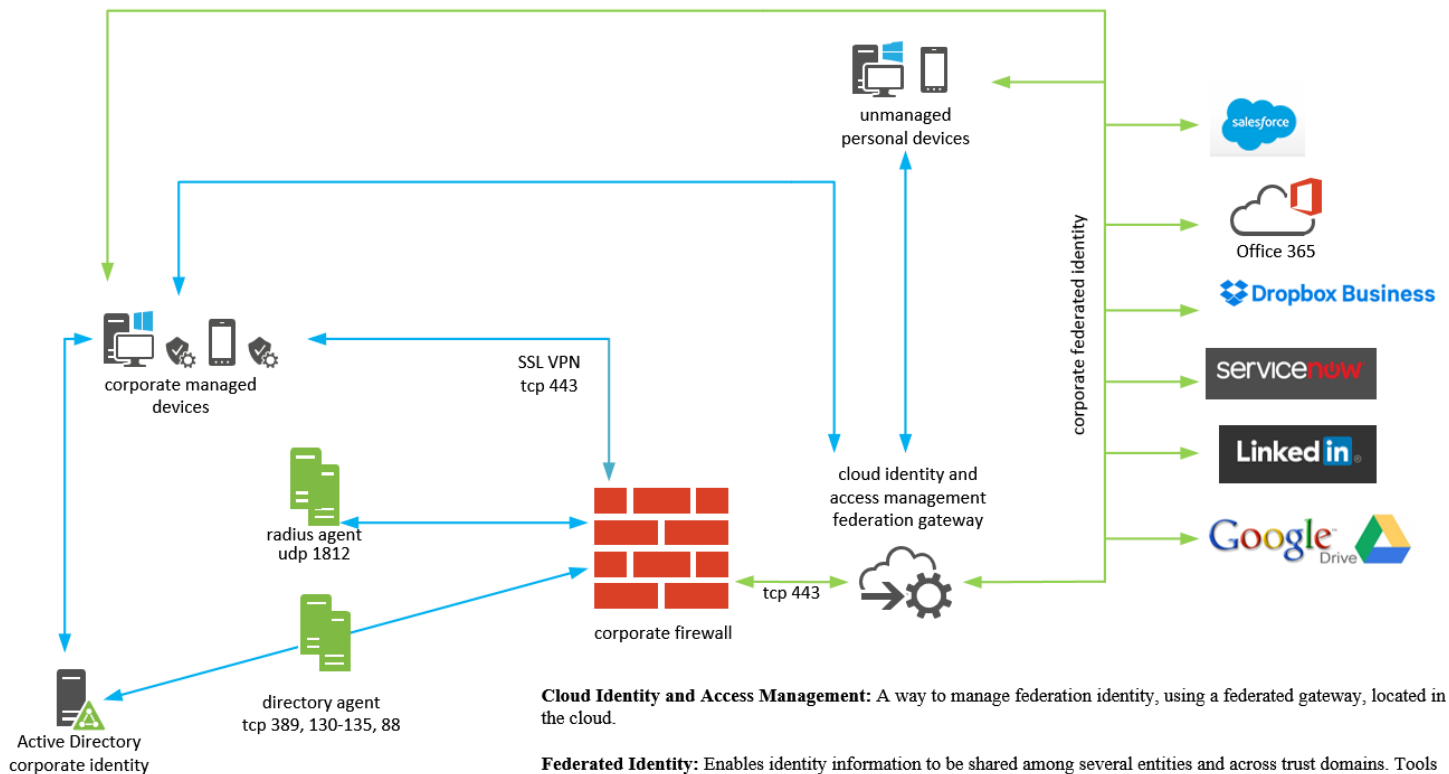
unmanaged personal devices

salesforce

Office 365

Dropbox Business

servicenow

LinkedIn

Google Drive

corporate federated identity

corporate managed devices

SSL VPN
tcp 443

radius agent
udp 1812

cloud identity and access management federation gateway

tcp 443

corporate firewall

directory agent
tcp 389, 130-135, 88

Active Directory corporate identity

**Cloud Identity and Access Management:** A way to manage federation identity, using a federated gateway, located in the cloud.

**Federated Identity:** Enables identity information to be shared among several entities and across trust domains. Tools